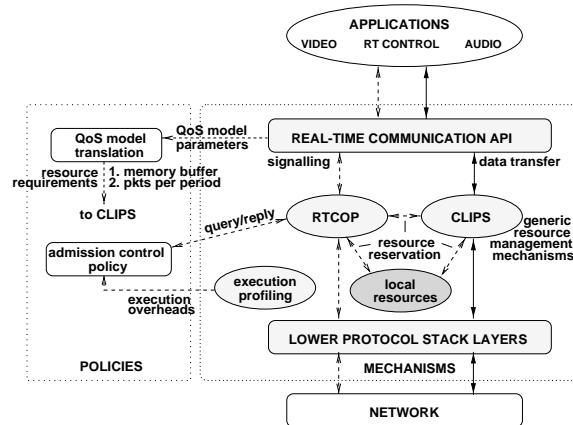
APPLICATIONS
VIDEO RT CONTROL AUDIO

QoS model translation

QoS model parameters

REAL-TIME COMMUNICATION API

signalling

data transfer

resource requirements

1. memory buffer
2. pkts per period

to CLIPS

query/reply

RTCOP

CLIPS

generic resource management mechanisms

admission control policy

resource reservation

execution profiling

local resources

execution overheads

LOWER PROTOCOL STACK LAYERS

POLICIES

MECHANISMS

NETWORK